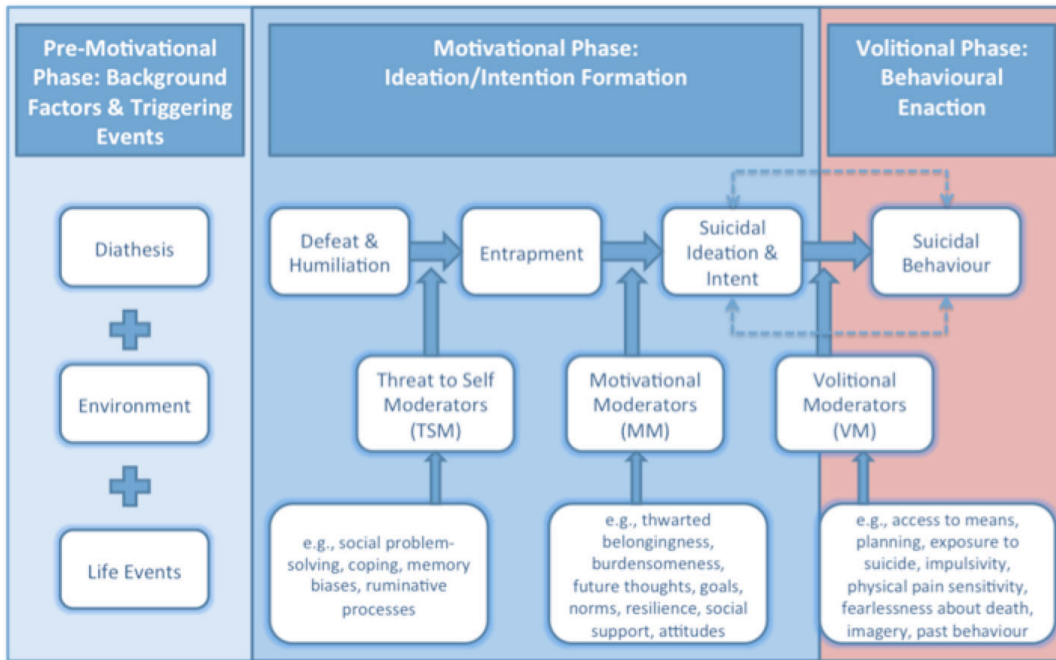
Pre-Motivational Phase: Background Factors & Triggering Events

Motivational Phase: Ideation/Intention Formation

Volitional Phase: Behavioural Enaction

Diathesis

Environment

Life Events

Defeat & Humiliation

Entrapment

Suicidal Ideation & Intent

Suicidal Behaviour

Threat to Self Moderators (TSM)

Motivational Moderators (MM)

Volitional Moderators (VM)

e.g., social problem-solving, coping, memory biases, ruminative processes

e.g., thwarted belongingness, burdensomeness, future thoughts, goals, norms, resilience, social support, attitudes

e.g., access to means, planning, exposure to suicide, impulsivity, physical pain sensitivity, fearlessness about death, imagery, past behaviour